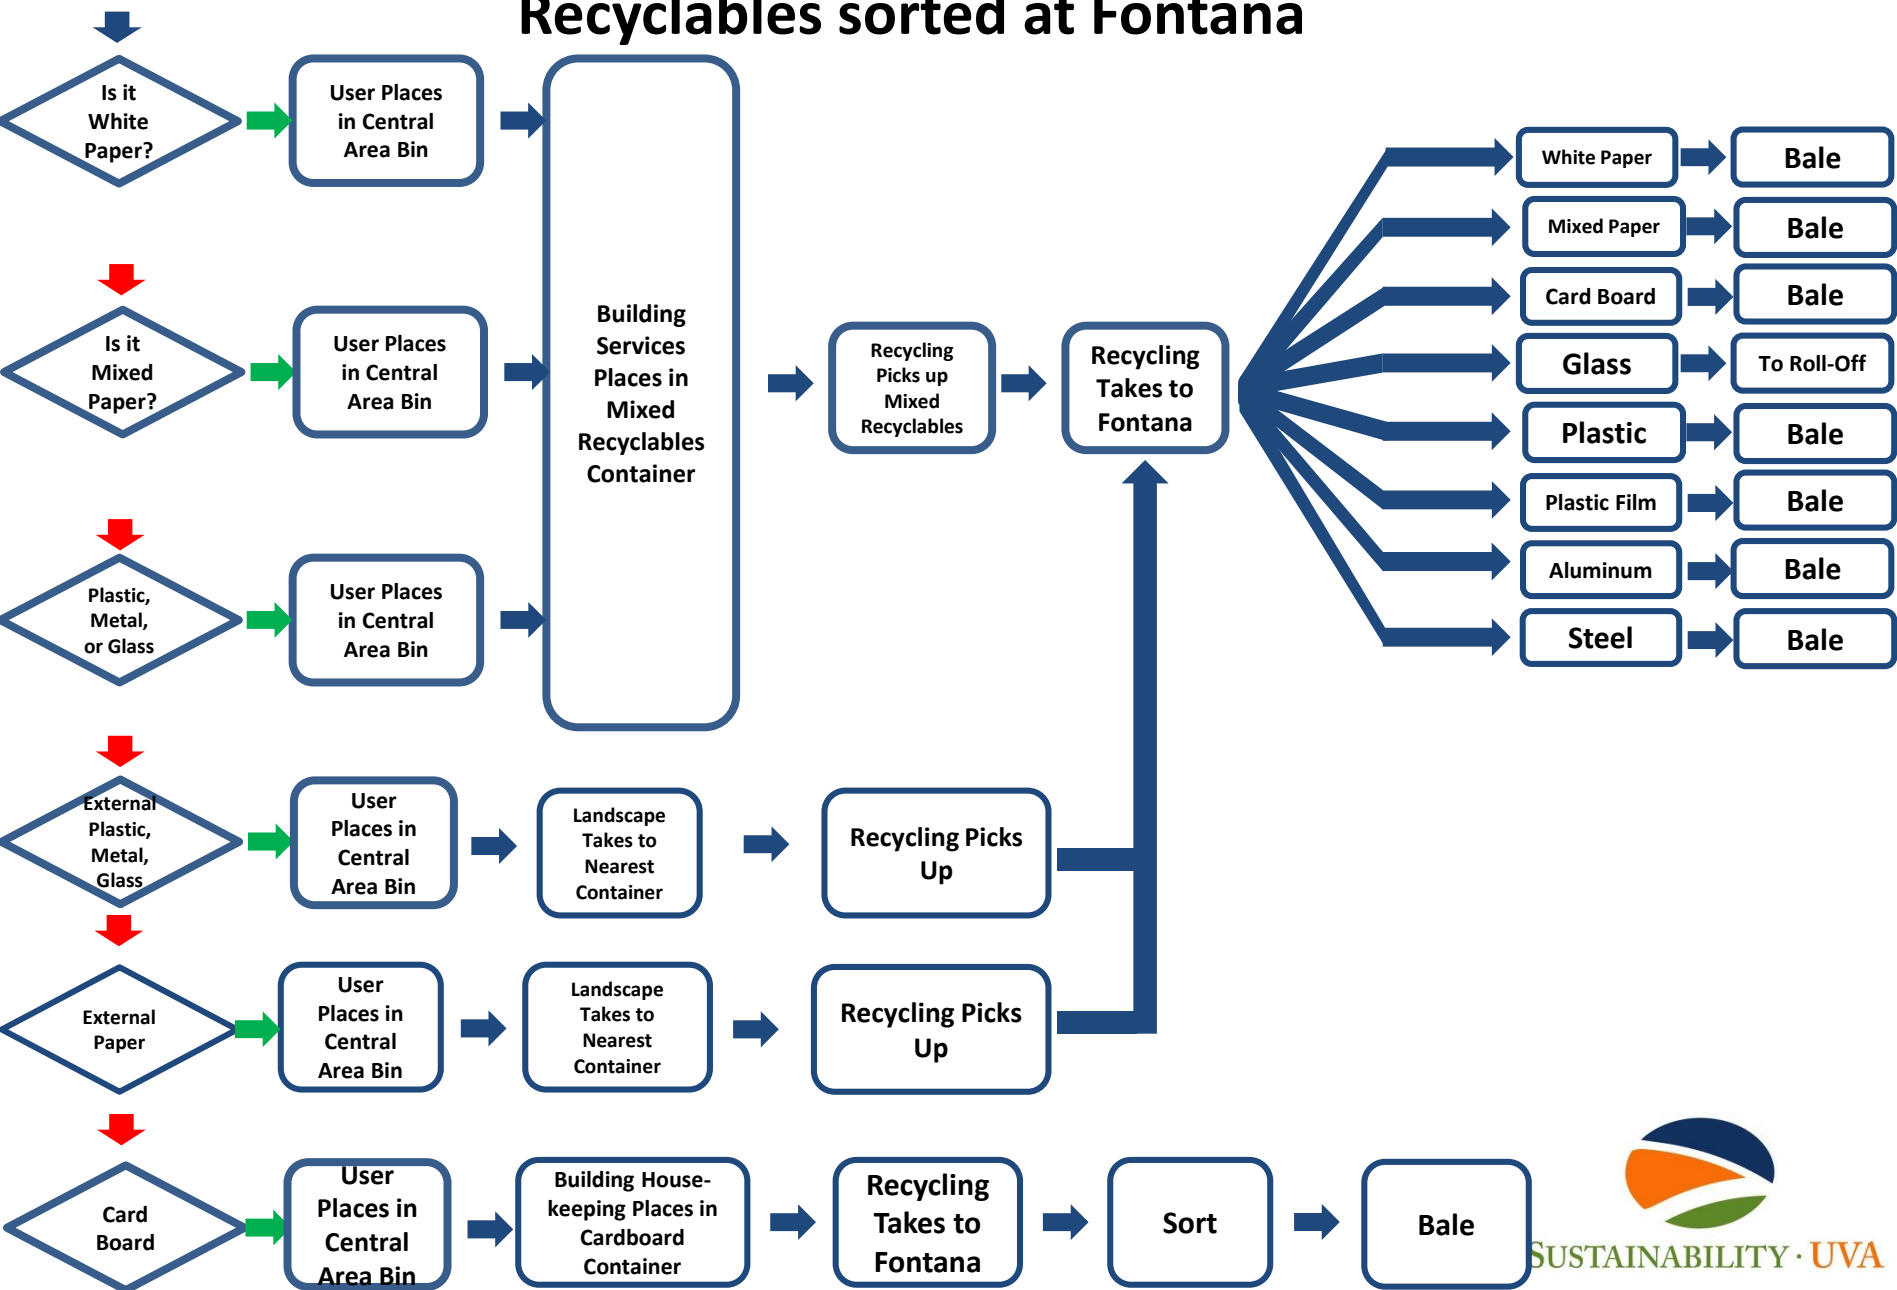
Recyclables sorted at Fontana

Is it White Paper?

User Places in Central Area Bin

Is it Mixed Paper?

User Places in Central Area Bin

Plastic, Metal, or Glass

User Places in Central Area Bin

Building Services Places in Mixed Recyclables Container

Recycling Picks up Mixed Recyclables

Recycling Takes to Fontana

White Paper

Bale

Mixed Paper

Bale

Card Board

Bale

Glass

To Roll-Off

Plastic

Bale

Plastic Film

Bale

Aluminum

Bale

Steel

Bale

External Plastic, Metal, Glass

User Places in Central Area Bin

Landscape Takes to Nearest Container

Recycling Picks Up

External Paper

User Places in Central Area Bin

Landscape Takes to Nearest Container

Recycling Picks Up

Card Board

User Places in Central Area Bin

Building Housekeeping Places in Cardboard Container

Recycling Takes to Fontana

Sort

Bale

SUSTAINABILITY · UVA